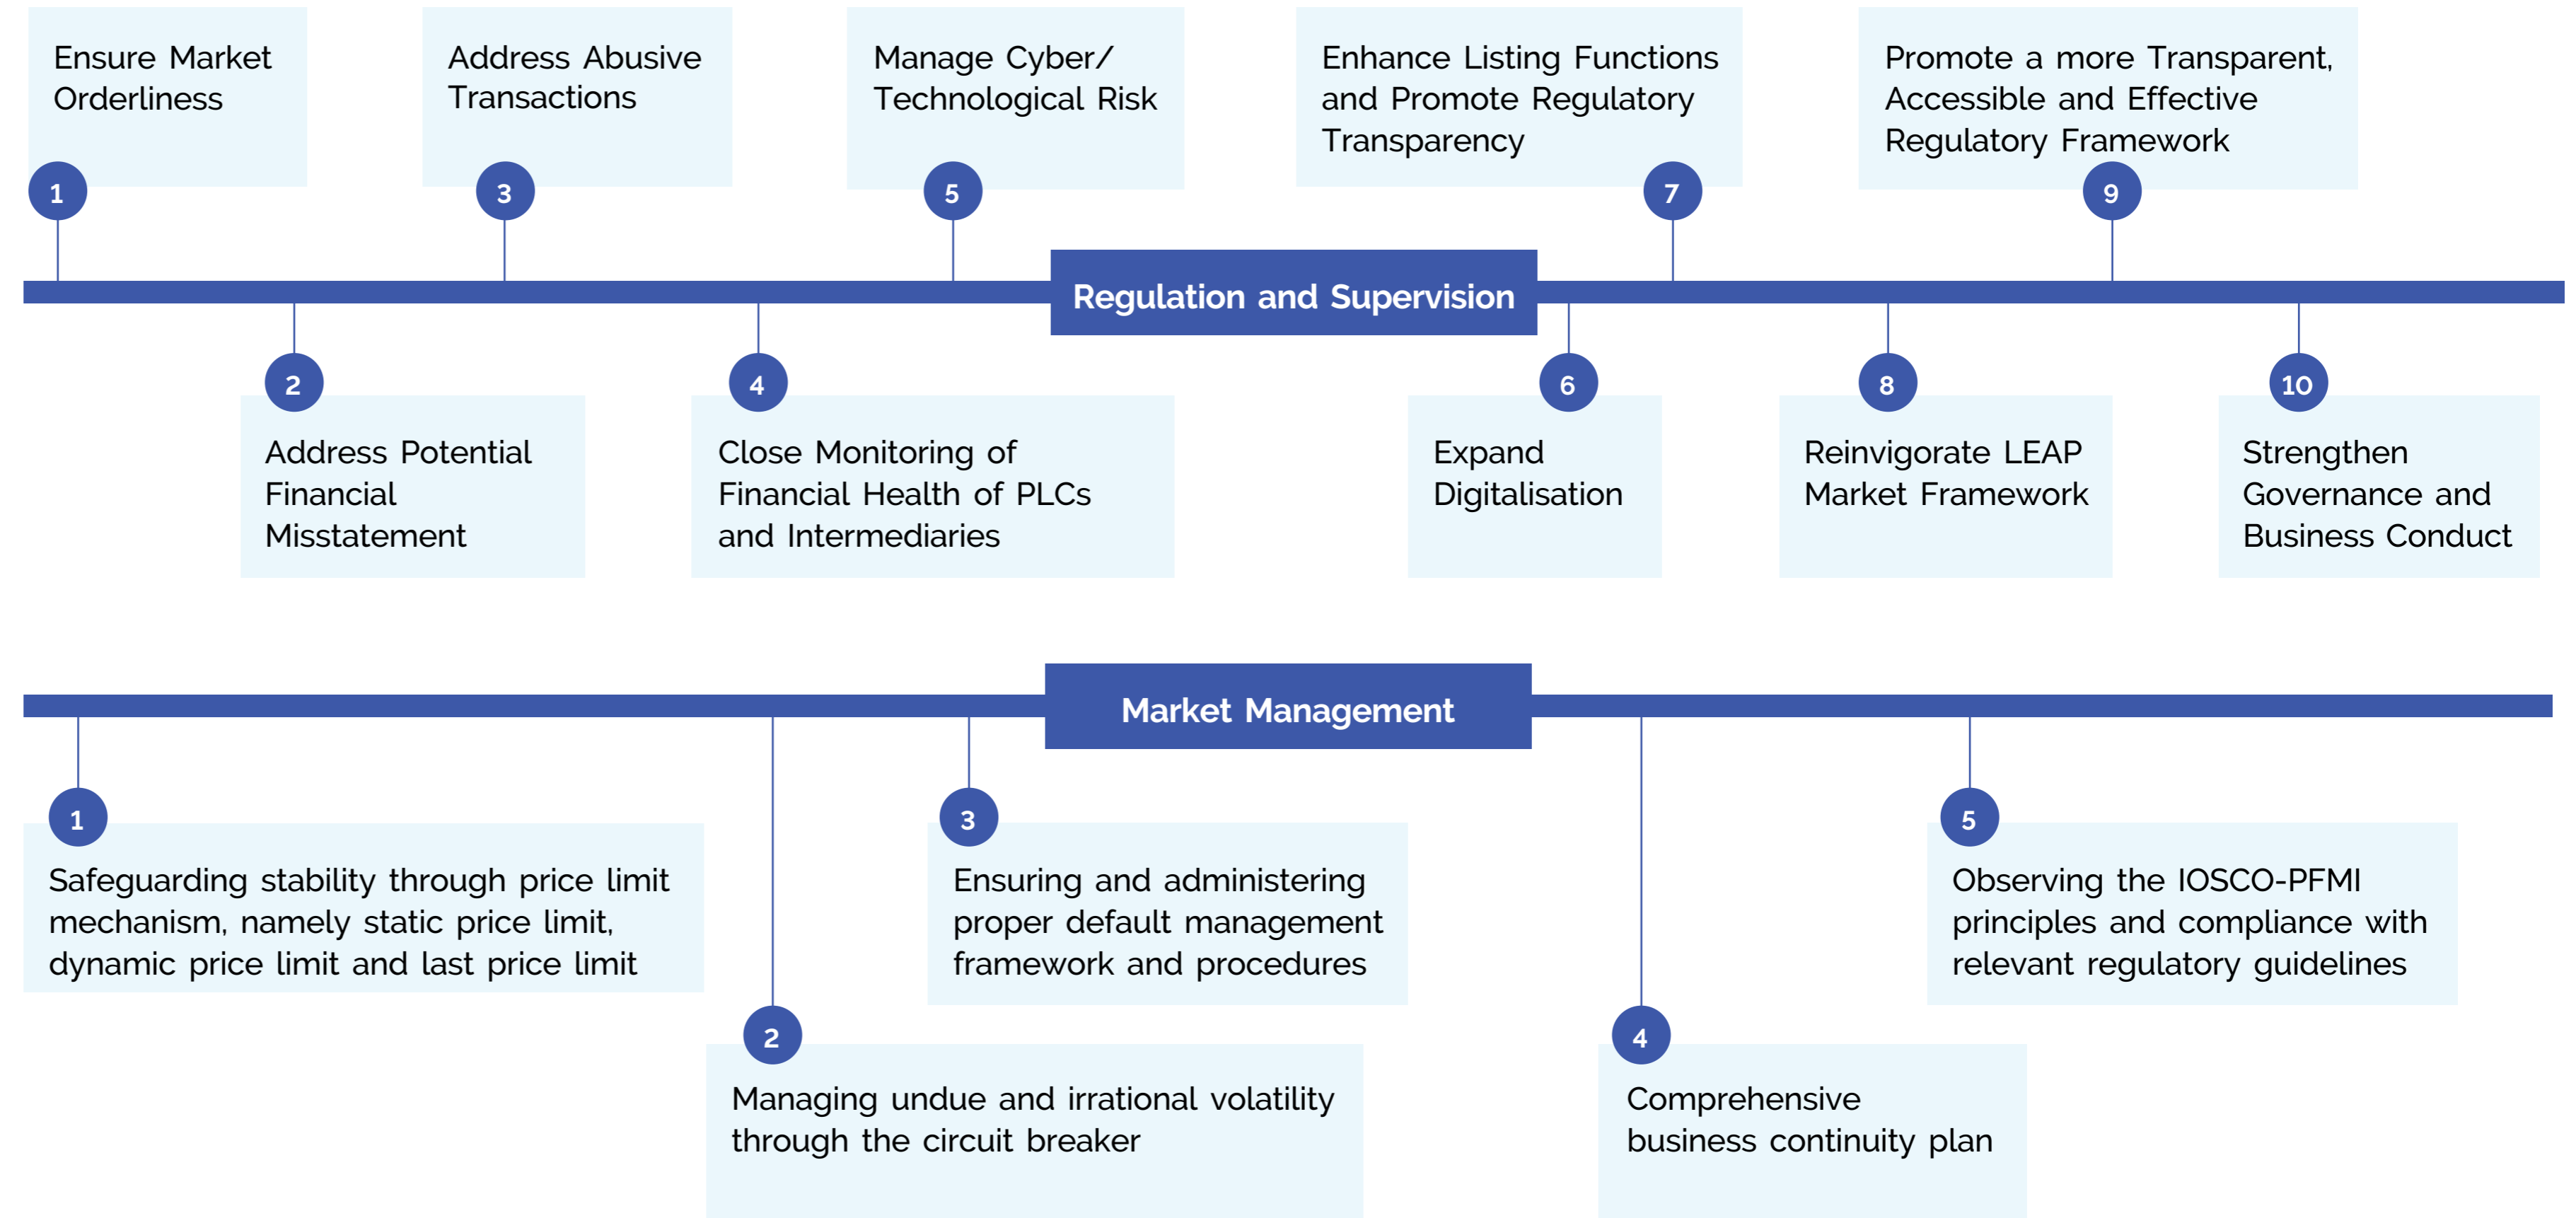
Regulation and Supervision

1
Ensure Market Orderliness

2
Address Potential Financial Misstatement

3
Address Abusive Transactions

4
Close Monitoring of Financial Health of PLCs and Intermediaries

5
Manage Cyber/ Technological Risk

6
Expand Digitalisation

7
Enhance Listing Functions and Promote Regulatory Transparency

8
Reinvigorate LEAP Market Framework

9
Promote a more Transparent, Accessible and Effective Regulatory Framework

10
Strengthen Governance and Business Conduct

Market Management

1
Safeguarding stability through price limit mechanism, namely static price limit, dynamic price limit and last price limit

2
Managing undue and irrational volatility through the circuit breaker

3
Ensuring and administering proper default management framework and procedures

4
Comprehensive business continuity plan

5
Observing the IOSCO-PFMI principles and compliance with relevant regulatory guidelines